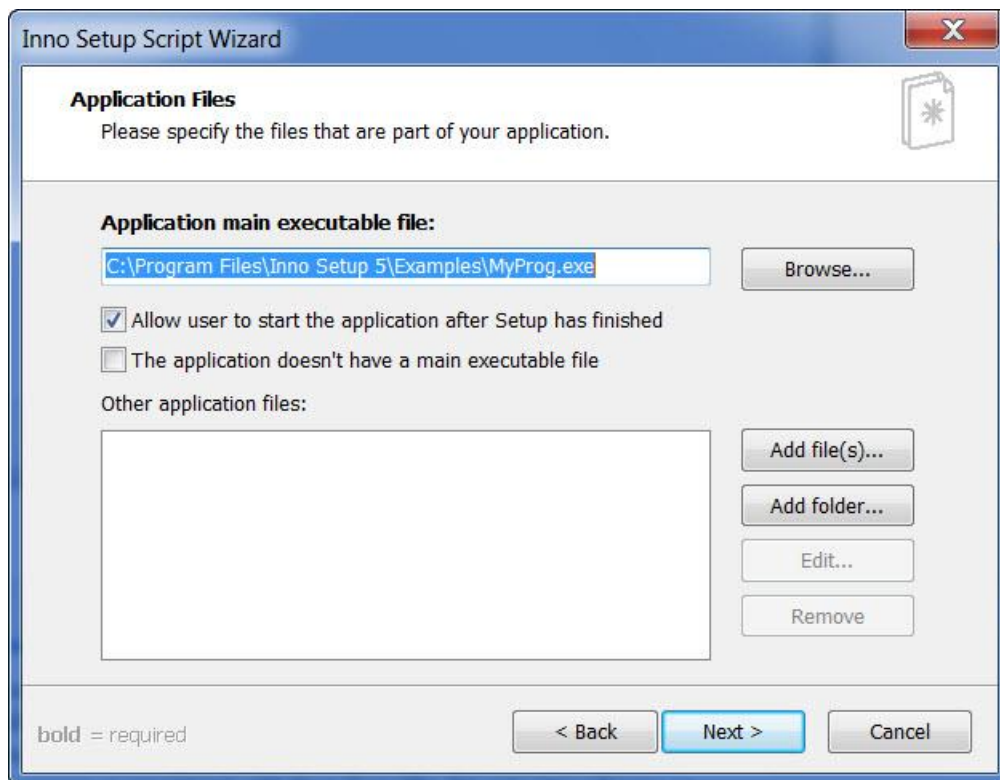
Inno Setup Script Wizard

Application Files

Please specify the files that are part of your application.

Application main executable file:

C:\Program Files\Inno Setup 5\Examples\MyProg.exe

Browse...

Allow user to start the application after Setup has finished

The application doesn't have a main executable file

Other application files:

Add file(s)...

Add folder...

Edit...

Remove

bold = required

< Back

Next >

Cancel